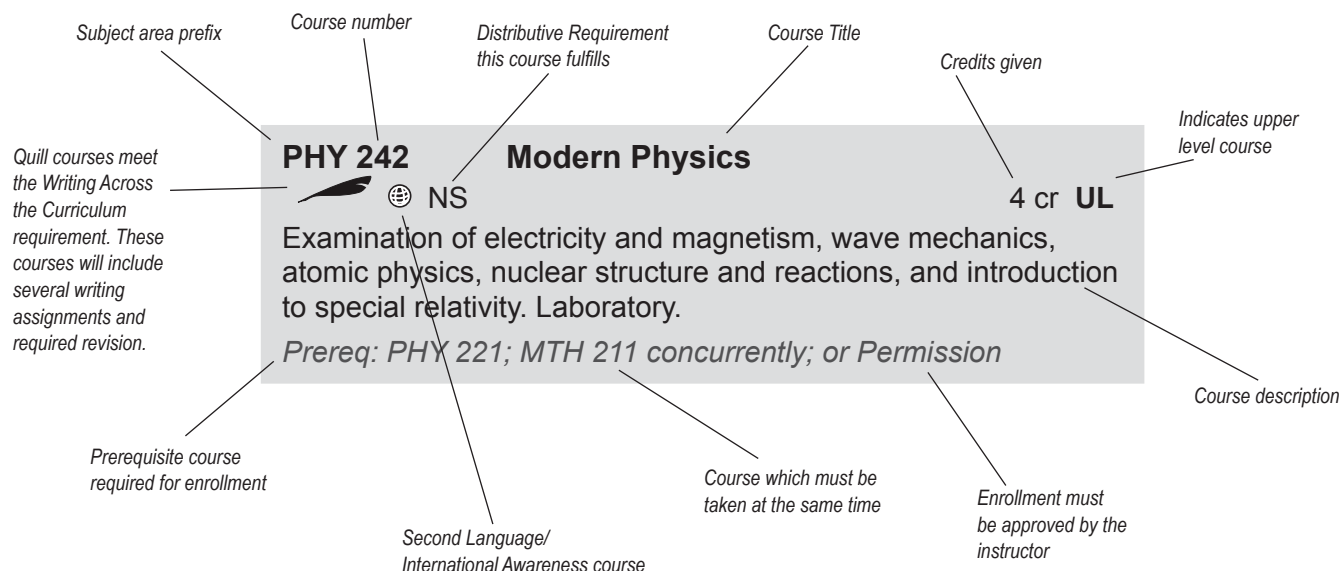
Subject area prefix

Course number

Distributive Requirement this course fulfills

Course Title

Credits given

Indicates upper level course

Quill courses meet the Writing Across the Curriculum requirement. These courses will include several writing assignments and required revision.

PHY 242 Modern Physics

NS

4 cr UL

Examination of electricity and magnetism, wave mechanics, atomic physics, nuclear structure and reactions, and introduction to special relativity. Laboratory.

Prereq: PHY 221; MTH 211 concurrently; or Permission

Course description

Prerequisite course required for enrollment

Course which must be taken at the same time

Enrollment must be approved by the instructor

Second Language/ International Awareness course